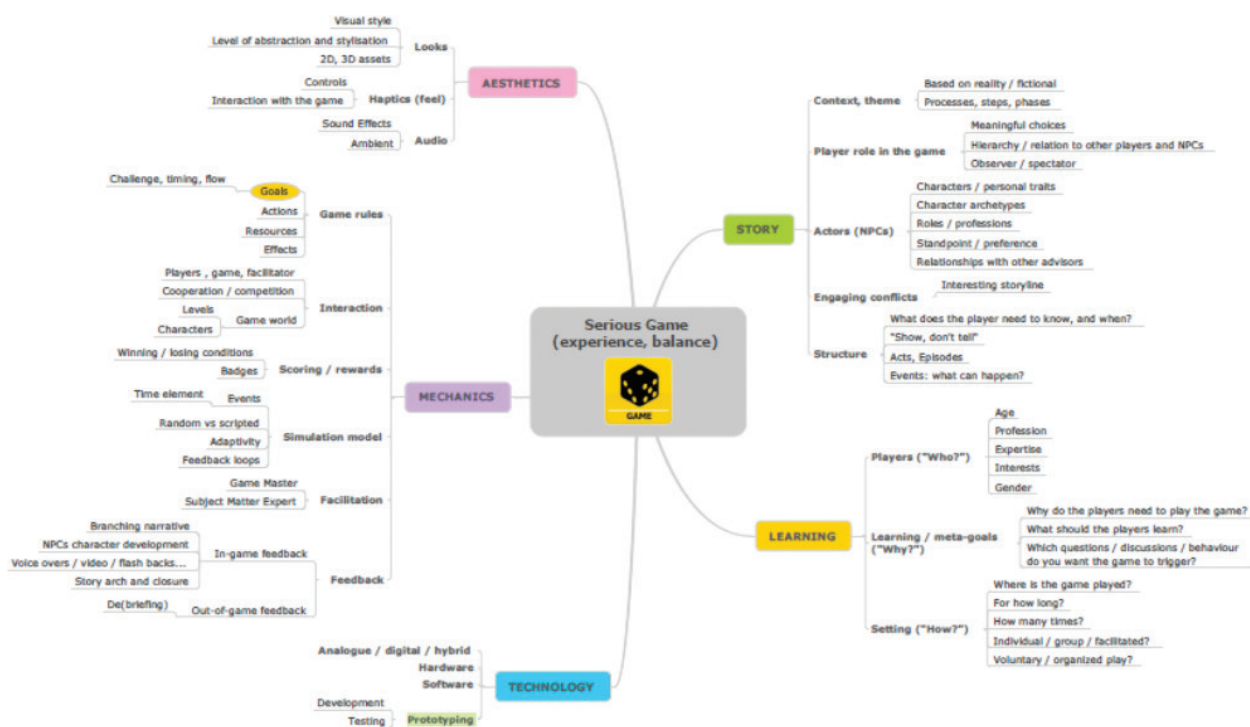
Serious Game
(experience, balance)

GAME

AESTHETICS

Looks
Visual style
Level of abstraction and stylisation
2D, 3D assets

Haptics (feel)
Controls
Interaction with the game

Audio
Sound Effects
Ambient

MECHANICS

Game rules
Goals
Challenge, timing, flow
Actions
Resources
Effects

Interaction
Players , game, facilitator
Cooperation / competition
Game world
Levels
Characters

Scoring / rewards
Winning / losing conditions
Badges

Simulation model
Events
Time element
Random vs scripted
Adaptivity
Feedback loops

Facilitation
Game Master
Subject Matter Expert

Feedback
In-game feedback
Branching narrative
NPCs character development
Voice overs / video / flash backs...
Story arch and closure
Out-of-game feedback
De(briefing)

TECHNOLOGY

Analogue / digital / hybrid
Hardware
Software
Prototyping
Development
Testing

STORY

Context, theme
Based on reality / fictional
Processes, steps, phases

Player role in the game
Meaningful choices
Hierarchy / relation to other players and NPCs
Observer / spectator

Actors (NPCs)
Characters / personal traits
Character archetypes
Roles / professions
Standpoint / preference
Relationships with other advisors

Engaging conflicts
Interesting storyline

Structure
What does the player need to know, and when?
"Show, don't tell"
Acts, Episodes
Events: what can happen?

LEARNING

Players ("Who?")
Age
Profession
Expertise
Interests
Gender

Learning / meta-goals ("Why?")
Why do the players need to play the game?
What should the players learn?
Which questions / discussions / behaviour do you want the game to trigger?

Setting ("How?")
Where is the game played?
For how long?
How many times?
Individual / group / facilitated?
Voluntary / organized play?